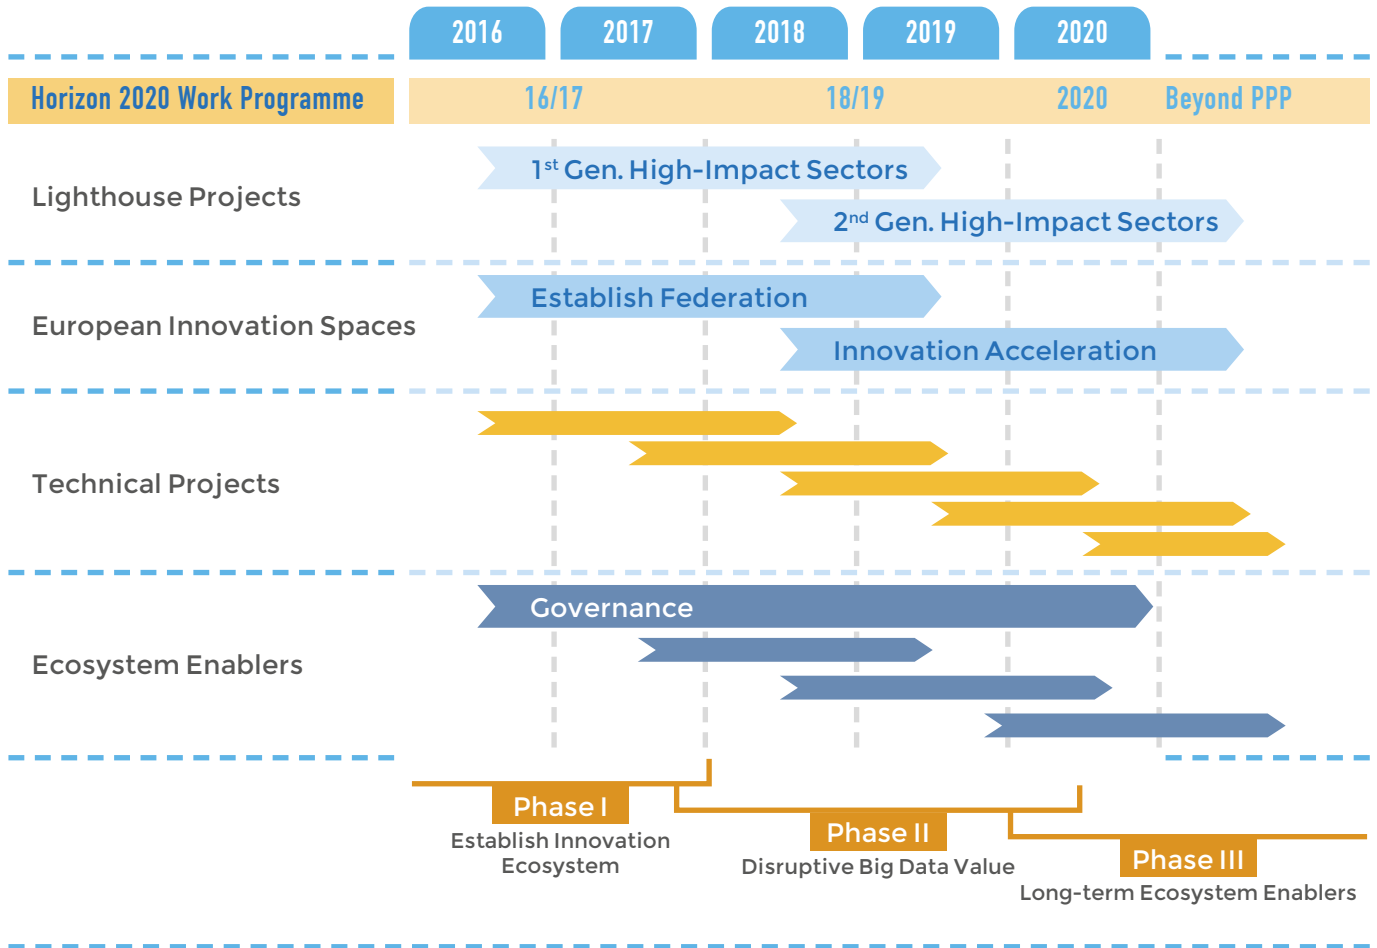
2016 2017 2018 2019 2020

| Horizon 2020 Work Programme | 16/17 | 18/19 | 2020 | Beyond PPP |
|---|---|---|---|---|

Lighthouse Projects

1$^{st}$ Gen. High-Impact Sectors

2$^{nd}$ Gen. High-Impact Sectors

European Innovation Spaces

Establish Federation

Innovation Acceleration

Technical Projects

Ecosystem Enablers

Governance

Phase I
Establish Innovation Ecosystem

Phase II
Disruptive Big Data Value

Phase III
Long-term Ecosystem Enablers